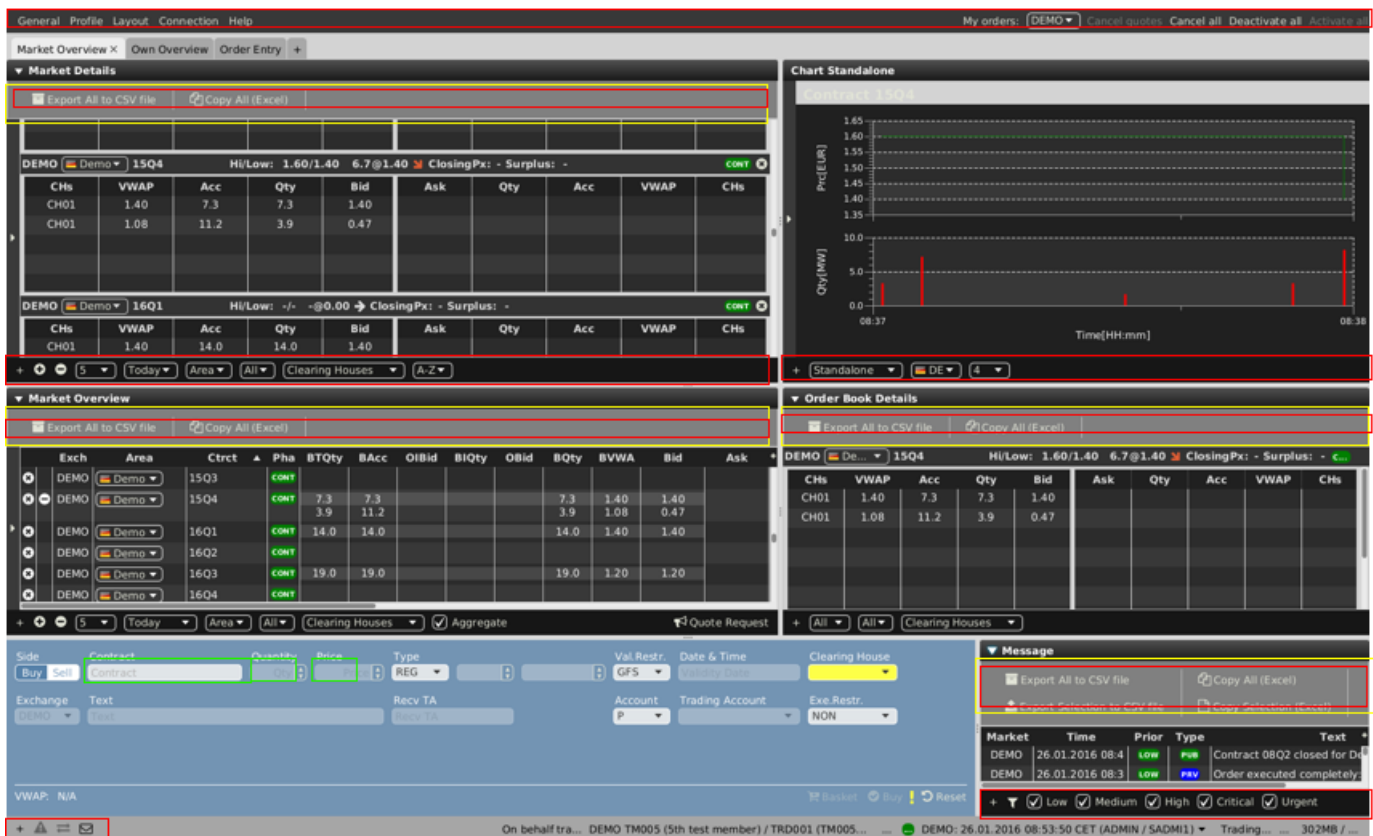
General Profile Layout Connection Help

My orders: DEMO ▾ Cancel quotes Cancel all Deactivate all Activate all

Market Overview × Own Overview Order Entry +

▾ Market Details

Export All to CSV file | Copy All (Excel)

DEMO Demo ▾ 15Q4 Hi/Low: 1.60/1.40 6.7@1.40 ClosingPx: - Surplus: - CONT

| CHs | VWAP | Acc | Qty | Bid | Ask | Qty | Acc | VWAP | CHs |
|---|---|---|---|---|---|---|---|---|---|
| CH01 | 1.40 | 7.3 | 7.3 | 1.40 | | | | | |
| CH01 | 1.08 | 11.2 | 3.9 | 0.47 | | | | | |

DEMO Demo ▾ 16Q1 Hi/Low: -/- -@0.00 ClosingPx: - Surplus: - CONT

| CHs | VWAP | Acc | Qty | Bid | Ask | Qty | Acc | VWAP | CHs |
|---|---|---|---|---|---|---|---|---|---|
| CH01 | 1.40 | 14.0 | 14.0 | 1.40 | | | | | |

+ 5 ▾ Today ▾ Area ▾ All ▾ Clearing Houses ▾ A-Z ▾

Chart Standalone

Contract 15Q4

Prc[EUR] 1.65 1.60 1.55 1.50 1.45 1.40 1.35

Qty[MW] 10.0 5.0 0.0

08:37 08:38

Time[HH:mm]

+ Standalone ▾ DE ▾ 4 ▾

▾ Market Overview

Export All to CSV file | Copy All (Excel)

| | Exch | Area | Ctrct ▲ | Pha | BTQty | BAcc | OIBid | BIQty | OBid | BQty | BVWA | Bid | Ask |
|---|---|---|---|---|---|---|---|---|---|---|---|---|---|
| | DEMO | Demo ▾ | 15Q3 | CONT | | | | | | | | | |
| | DEMO | Demo ▾ | 15Q4 | CONT | 7.3 3.9 | 7.3 11.2 | | | | 7.3 3.9 | 1.40 1.08 | 1.40 0.47 | |
| | DEMO | Demo ▾ | 16Q1 | CONT | 14.0 | 14.0 | | | | 14.0 | 1.40 | 1.40 | |
| | DEMO | Demo ▾ | 16Q2 | CONT | | | | | | | | | |
| | DEMO | Demo ▾ | 16Q3 | CONT | 19.0 | 19.0 | | | | 19.0 | 1.20 | 1.20 | |
| | DEMO | Demo ▾ | 16Q4 | CONT | | | | | | | | | |

+ 5 ▾ Today ▾ Area ▾ All ▾ Clearing Houses ▾ Aggregate Quote Request

▾ Order Book Details

Export All to CSV file | Copy All (Excel)

DEMO De... ▾ 15Q4 Hi/Low: 1.60/1.40 6.7@1.40 ClosingPx: - Surplus: -

| CHs | VWAP | Acc | Qty | Bid | Ask | Qty | Acc | VWAP | CHs |
|---|---|---|---|---|---|---|---|---|---|
| CH01 | 1.40 | 7.3 | 7.3 | 1.40 | | | | | |
| CH01 | 1.08 | 11.2 | 3.9 | 0.47 | | | | | |

+ All ▾ All ▾ Clearing Houses ▾

Side Buy Sell Contract Contract Quantity Qty Price Type REG ▾ Val.Restr. GFS ▾ Date & Time Validity Date Clearing House

Exchange DEMO ▾ Text Text Recv TA Recv TA Account P ▾ Trading Account Exe.Restr. NON ▾

VWAP: N/A

Basket Buy Reset

▾ Message

Export All to CSV file | Copy All (Excel)

Export Selection to CSV file | Copy Selection (Excel)

| Market | Time | Prior | Type | Text |
|---|---|---|---|---|
| DEMO | 26.01.2016 08:4 | LOW | PUB | Contract 08Q2 closed for De |
| DEMO | 26.01.2016 08:3 | LOW | PRV | Order executed completely: |

+ Low Medium High Critical Urgent

On behalf tra... DEMO TM005 (5th test member) / TRD001 (TM005... DEMO: 26.01.2016 08:53:50 CET (ADMIN / SADMI1) ▾ Trading... 302MB / ...